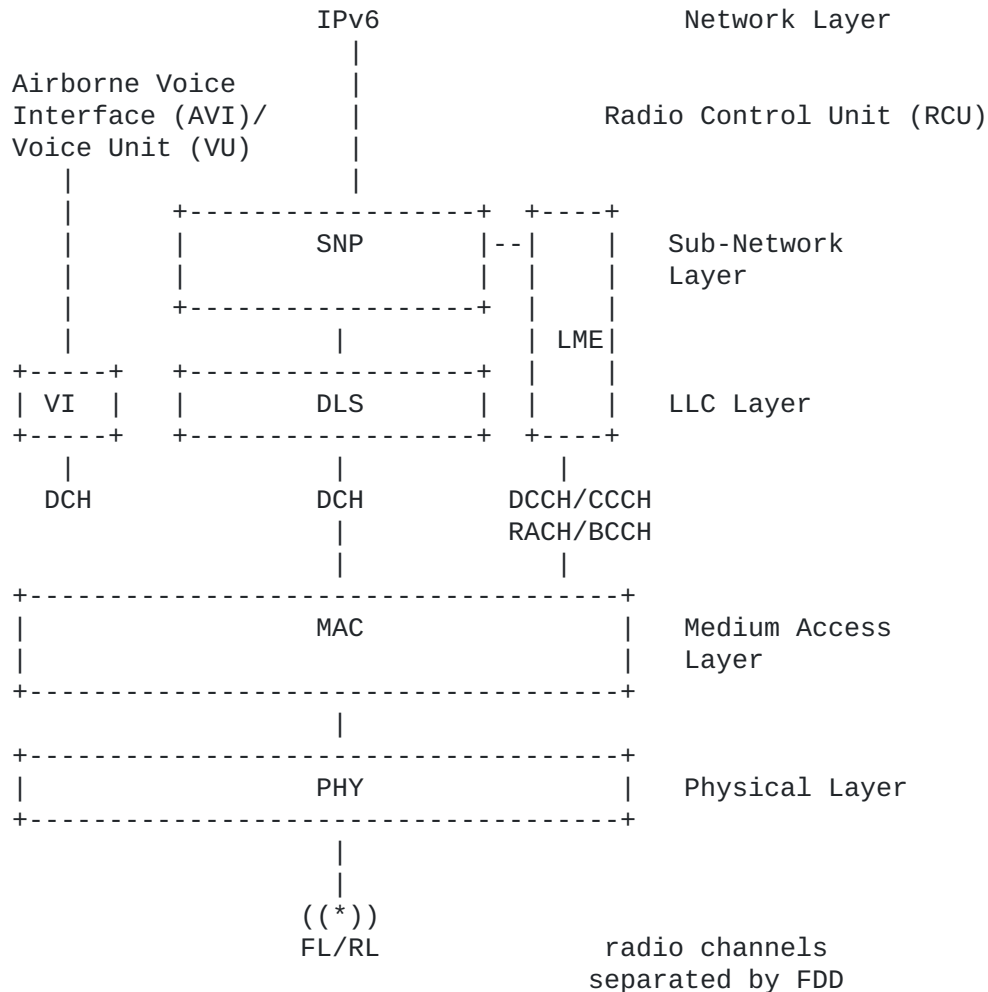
IPv6

Network Layer

Airborne Voice Interface (AVI)/ Voice Unit (VU)

Radio Control Unit (RCU)

SNP

Sub-Network Layer

LME

VI

DLS

LLC Layer

DCH

DCH

DCCH/CCCH RACH/BCCH

MAC

Medium Access Layer

PHY

Physical Layer

((*))
FL/RL

radio channels separated by FDD